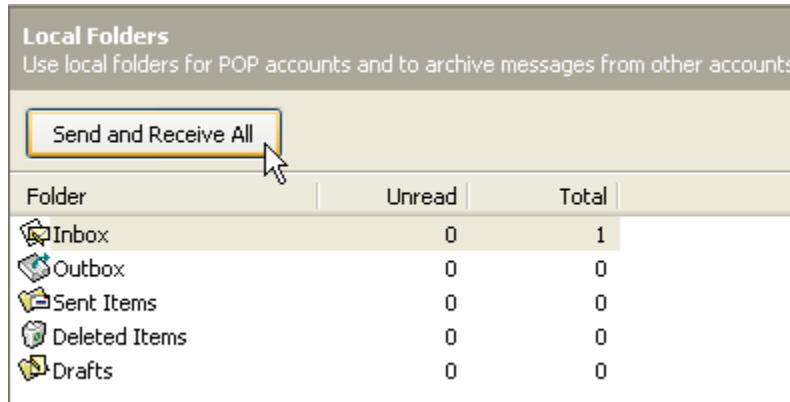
Local Folders
Use local folders for POP accounts and to archive messages from other accounts

Send and Receive All

| Folder | Unread | Total |
|---|---|---|
| Inbox | 0 | 1 |
| Outbox | 0 | 0 |
| Sent Items | 0 | 0 |
| Deleted Items | 0 | 0 |
| Drafts | 0 | 0 |